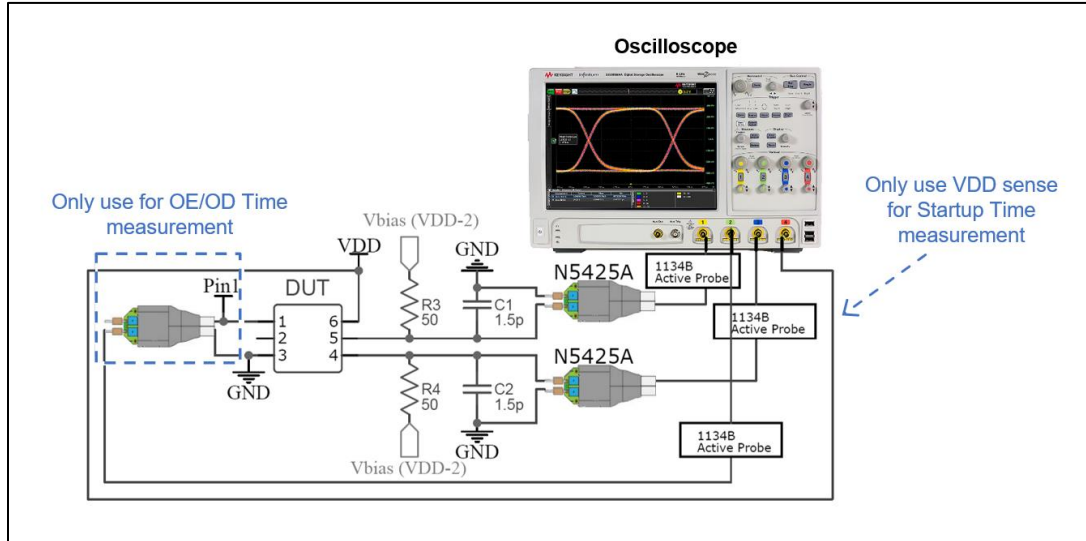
Oscilloscope

Only use for OE/OD Time measurement

Only use VDD sense for Startup Time measurement

VDD

Vbias (VDD-2)

GND

Pin1

DUT

1
2
3

6
5
4

R3
50

C1
1.5p

N5425A

1134B
Active Probe

1134B
Active Probe

N5425A

GND

R4
50

C2
1.5p

GND

Vbias (VDD-2)

1134B
Active Probe